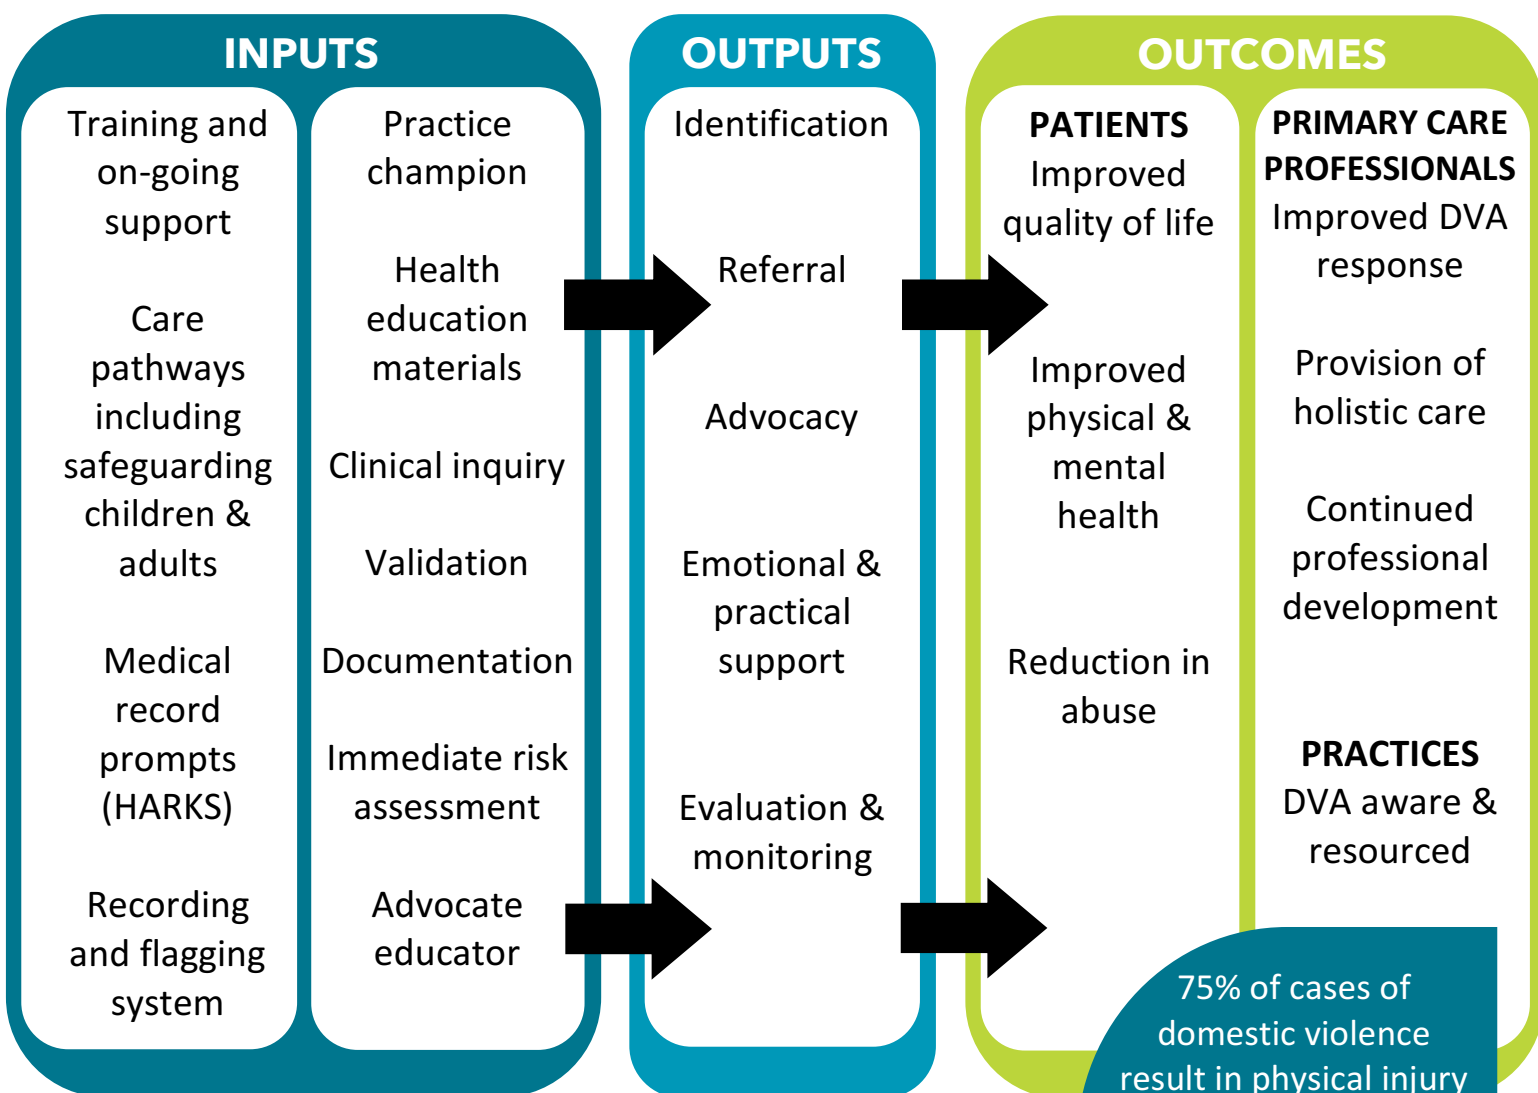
INPUTS

Training and on-going support

Care pathways including safeguarding children & adults

Medical record prompts (HARKS)

Recording and flagging system

Practice champion

Health education materials

Clinical inquiry

Validation

Documentation

Immediate risk assessment

Advocate educator

OUTPUTS

Identification

Referral

Advocacy

Emotional & practical support

Evaluation & monitoring

OUTCOMES

PATIENTS
Improved quality of life

Improved physical & mental health

Reduction in abuse

PRIMARY CARE PROFESSIONALS
Improved DVA response

Provision of holistic care

Continued professional development

PRACTICES
DVA aware & resourced

75% of cases of domestic violence result in physical injury